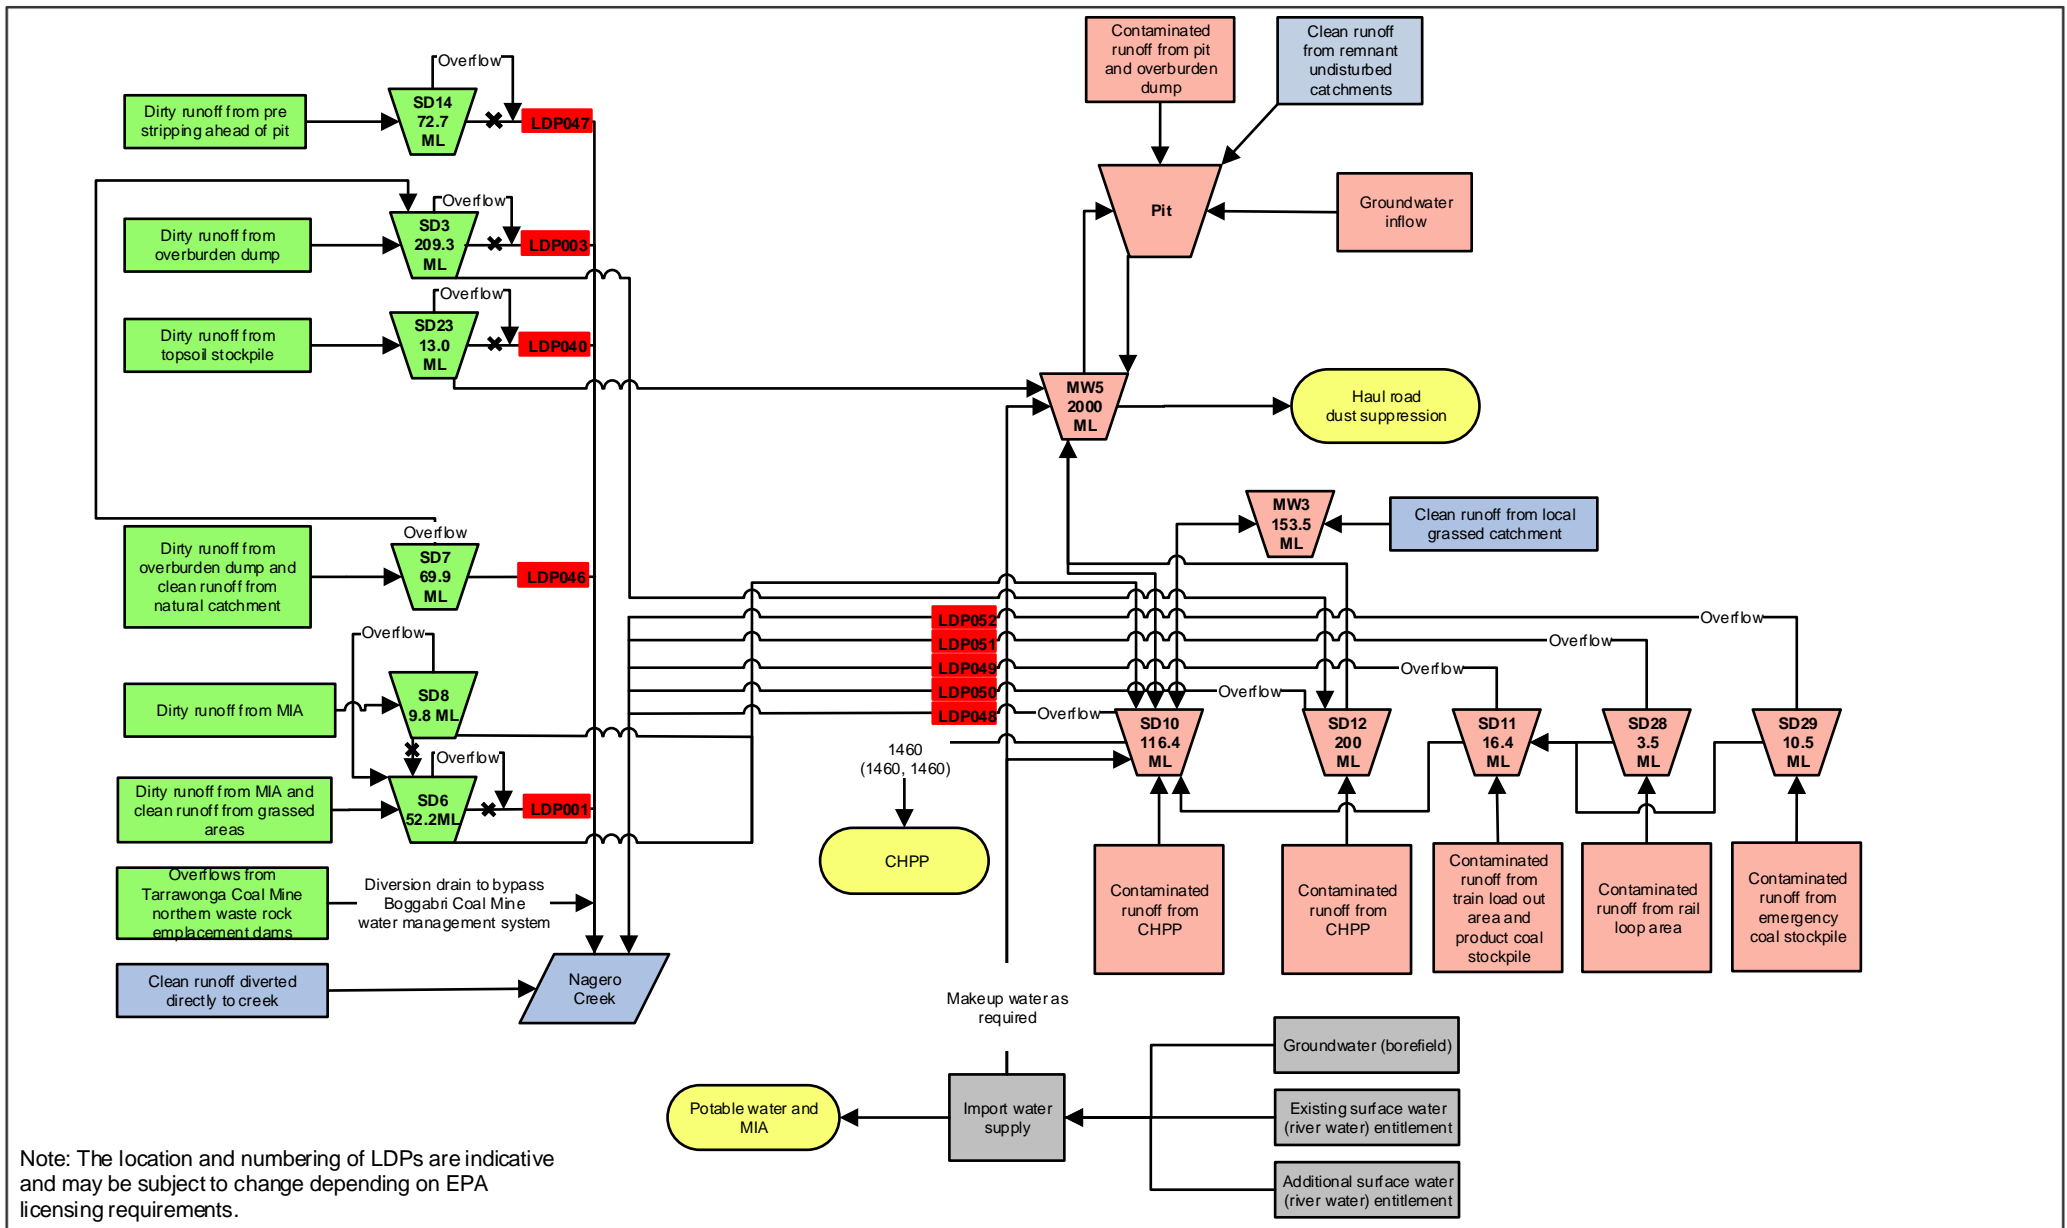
Dirty runoff from pre stripping ahead of pit

Overflow

SD14 72.7 ML

LDP047

Dirty runoff from overburden dump

Overflow

SD3 209.3 ML

LDP003

Dirty runoff from topsoil stockpile

Overflow

SD23 13.0 ML

LDP040

Dirty runoff from overburden dump and clean runoff from natural catchment

Overflow

SD7 69.9 ML

LDP046

Overflow

Dirty runoff from MIA

SD8 9.8 ML

Overflow

Dirty runoff from MIA and clean runoff from grassed areas

SD6 52.2ML

LDP001

Overflows from Tarrawonga Coal Mine northern waste rock emplacement dams

Diversion drain to bypass Boggabri Coal Mine water management system

Clean runoff diverted directly to creek

Nagero Creek

Contaminated runoff from pit and overburden dump

Clean runoff from remnant undisturbed catchments

Pit

Groundwater inflow

MW5 2000 ML

Haul road dust suppression

MW3 153.5 ML

Clean runoff from local grassed catchment

LDP052

LDP051

LDP049

LDP050

LDP048

Overflow

Overflow

Overflow

Overflow

Overflow

SD10 116.4 ML

SD12 200 ML

SD11 16.4 ML

SD28 3.5 ML

SD29 10.5 ML

1460 (1460, 1460)

CHPP

Contaminated runoff from CHPP

Contaminated runoff from CHPP

Contaminated runoff from train load out area and product coal stockpile

Contaminated runoff from rail loop area

Contaminated runoff from emergency coal stockpile

Makeup water as required

Groundwater (borefield)

Existing surface water (river water) entitlement

Additional surface water (river water) entitlement

Import water supply

Potable water and MIA

Note: The location and numbering of LDPs are indicative and may be subject to change depending on EPA licensing requirements.